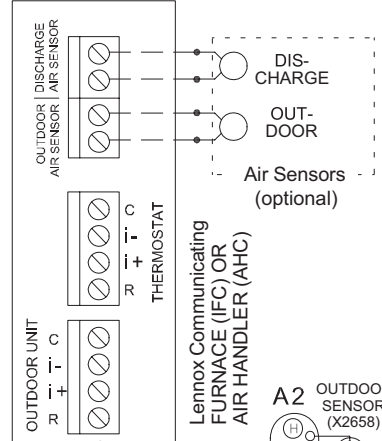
DISCHARGE AIR SENSOR

OUTDOOR AIR SENSOR

DIS-CHARGE

OUT-DOOR

Air Sensors (optional)

C
i-
i+
R
THERMOSTAT

Lennox Communicating FURNACE (IFC) OR AIR HANDLER (AHC)

OUTDOOR UNIT
C
i-
i+
R

A2
H
OUTDOO
SENSOR
(X2658)